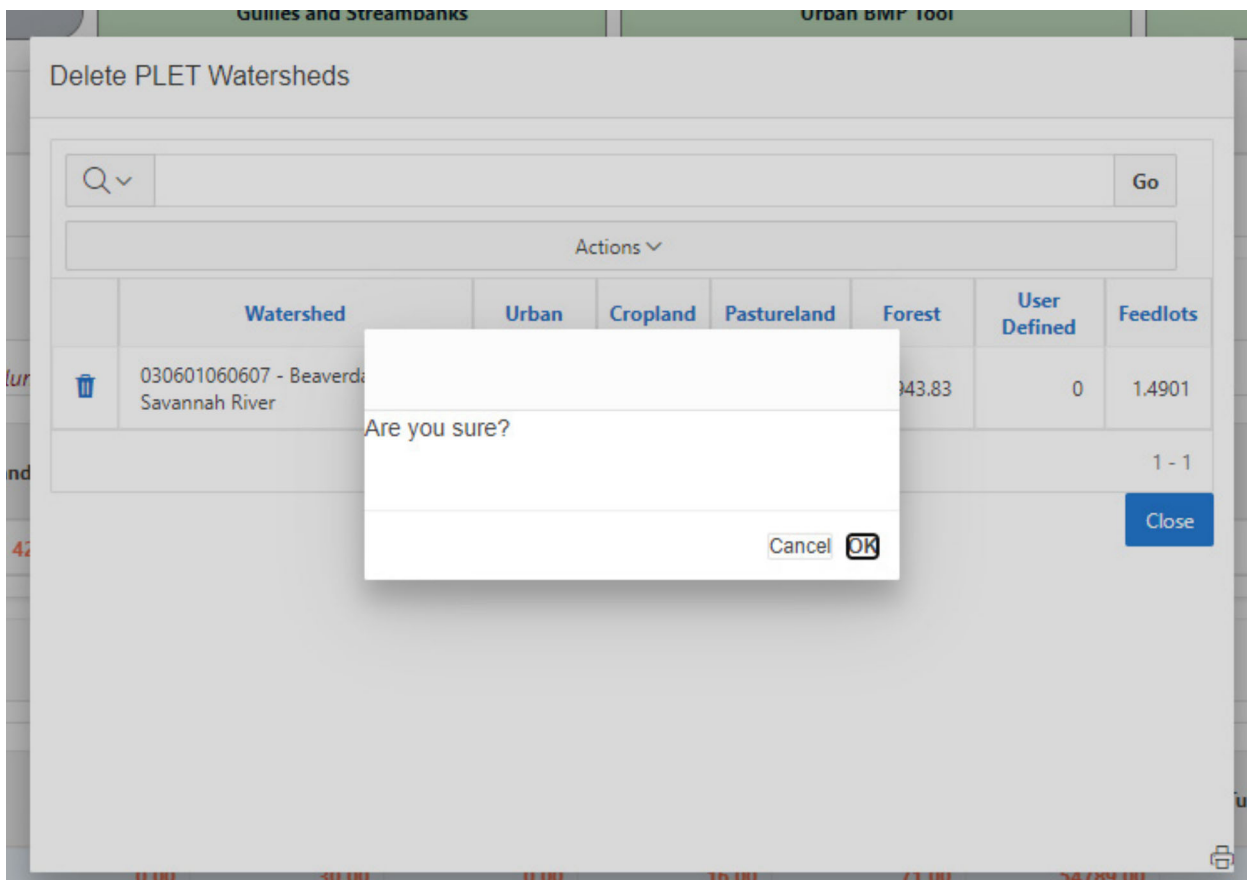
Gullies and Streambanks

Urban BMP Tool

Delete PLET Watersheds

Go

Actions

| | Watershed | Urban | Cropland | Pastureland | Forest | User Defined | Feedlots |
|---|---|---|---|---|---|---|---|
| | 030601060607 - Beaverd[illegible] Savannah River | | | | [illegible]943.83 | 0 | 1.4901 |

1 - 1

Close

Are you sure?

Cancel OK